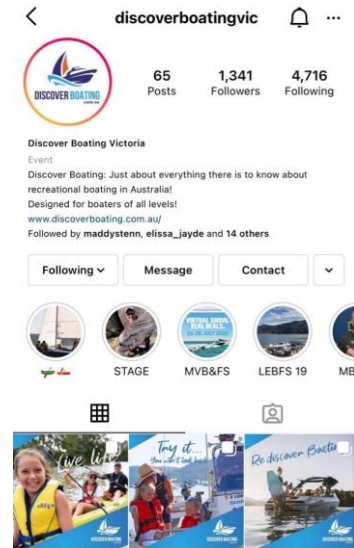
discoverboatingvic

DISCOVER BOATING .com.au

65 Posts
1,341 Followers
4,716 Following

Discover Boating Victoria
Event
Discover Boating: Just about everything there is to know about recreational boating in Australia!
Designed for boaters of all levels!
www.discoverboating.com.au/
Followed by maddystenn, elissa_jayde and 14 others

Following
Message
Contact

VIRTUAL SHOW REAL DEALS

STAGE
MVB&FS
LEBFS 19
MB

Live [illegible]
Try it... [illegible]
Re discover Boatin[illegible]

DISCOVER BOATING
DISCOVER BOATING
DISCOVER BOATING